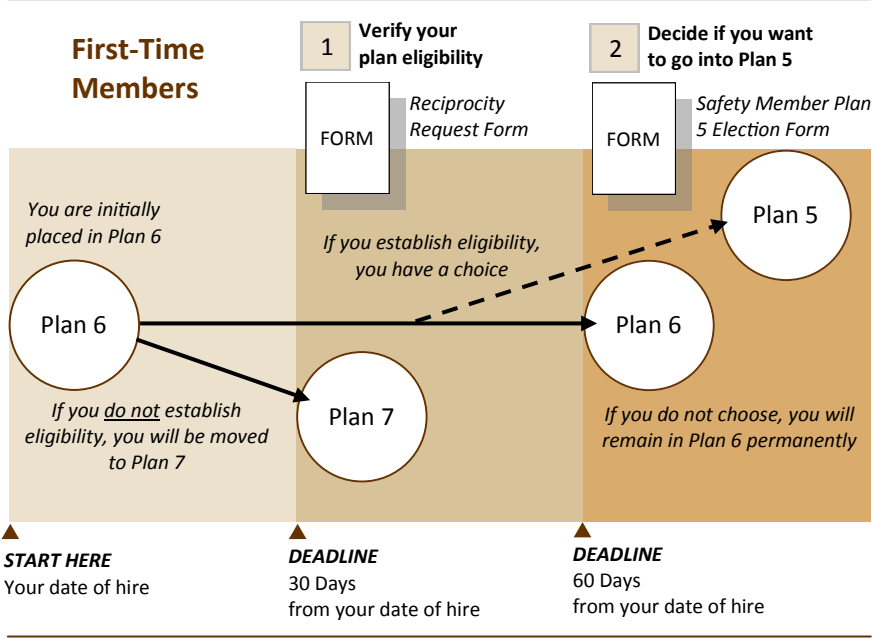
First-Time Members

1 Verify your plan eligibility

FORM Reciprocity Request Form

2 Decide if you want to go into Plan 5

FORM Safety Member Plan 5 Election Form

You are initially placed in Plan 6

Plan 6

If you establish eligibility, you have a choice

Plan 5

Plan 6

Plan 7

If you do not establish eligibility, you will be moved to Plan 7

If you do not choose, you will remain in Plan 6 permanently

START HERE
Your date of hire

DEADLINE
30 Days
from your date of hire

DEADLINE
60 Days
from your date of hire